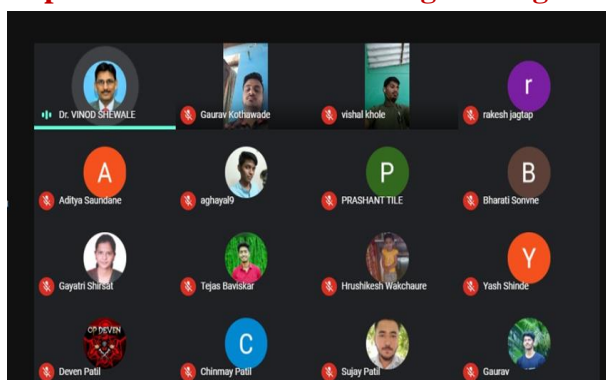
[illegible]

Dr. VINOD SHEWALE

Gaurav Kothawade

vishal khole

r

rakesh jagtap

A

Aditya Saundane

aghayal9

P

PRASHANT TILE

B

Bharati Sonvne

Gayatri Shirsat

Tejas Baviskar

Hrushikesh Wakchaure

Y

Yash Shinde

OP DEVEN

Deven Patil

C

Chinmay Patil

Sujay Patil

Gaurav